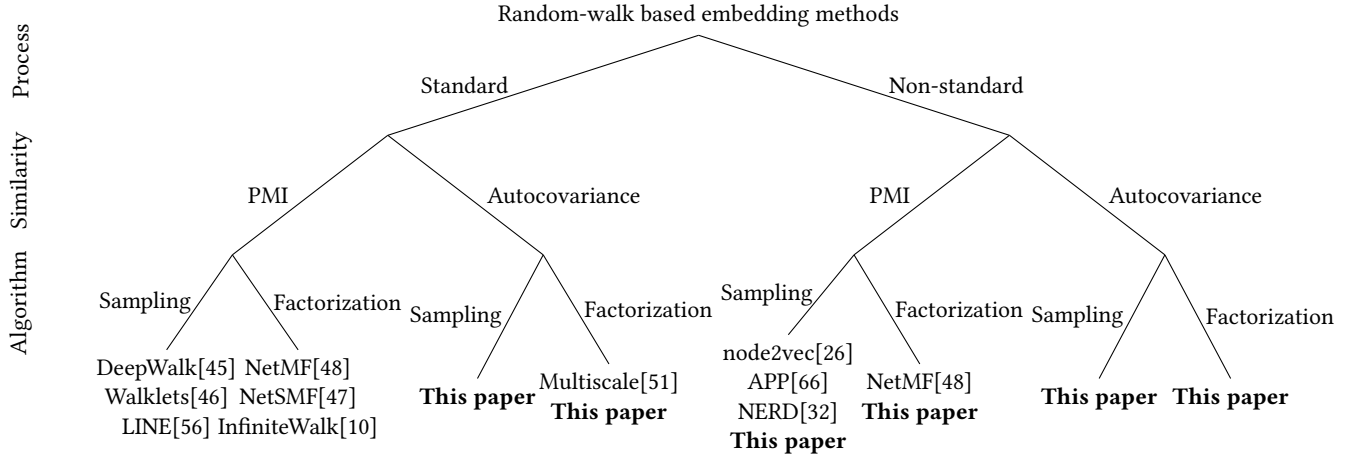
Process

Similarity

Algorithm

Random-walk based embedding methods

Standard

Non-standard

PMI

Autocovariance

PMI

Autocovariance

Sampling

Factorization

Sampling

Factorization

Sampling

Factorization

Sampling

Factorization

DeepWalk[45]
Walklets[46]
LINE[56]

NetMF[48]
NetSMF[47]
InfiniteWalk[10]

**This paper**

Multiscale[51]
**This paper**

node2vec[26]
APP[66]
NERD[32]
**This paper**

NetMF[48]
**This paper**

**This paper**

**This paper**